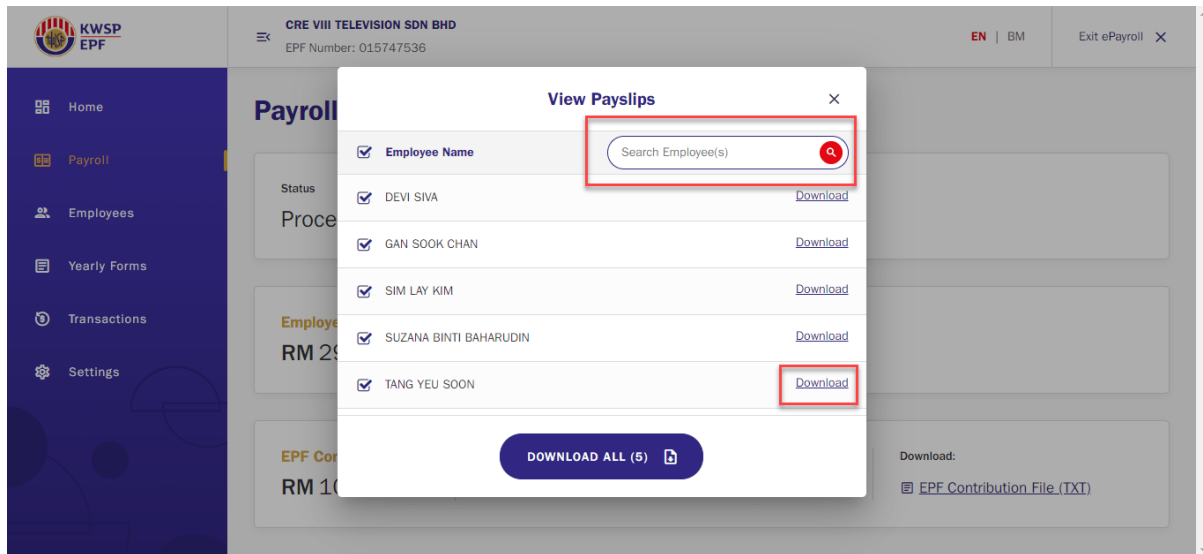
KWSP
EPF

CRE VIII TELEVISION SDN BHD
EPF Number: 015747536

EN | BM

Exit ePayroll ✕

Home

Payroll

Employees

Yearly Forms

Transactions

Settings

Payroll

Status
Proce

Employe
RM 2

EPF Con
RM 1

View Payslips ✕

Employee Name

Search Employee(s)

DEVI SIVA Download

GAN SOOK CHAN Download

SIM LAY KIM Download

SUZANA BINTI BAHARUDIN Download

TANG YEU SOON Download

DOWNLOAD ALL (5)

Download:

EPF Contribution File (TXT)